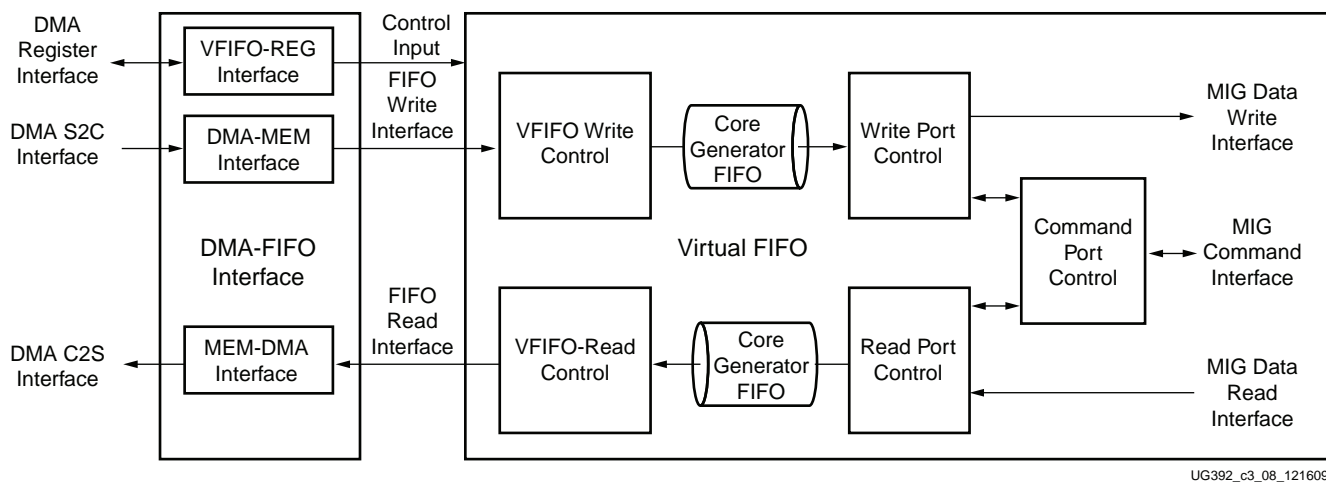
DMA Register Interface

VFIFO-REG Interface

Control Input

DMA S2C Interface

DMA-MEM Interface

FIFO Write Interface

VFIFO Write Control

Core Generator FIFO

Write Port Control

MIG Data Write Interface

DMA-FIFO Interface

Virtual FIFO

Command Port Control

MIG Command Interface

FIFO Read Interface

DMA C2S Interface

MEM-DMA Interface

VFIFO-Read Control

Core Generator FIFO

Read Port Control

MIG Data Read Interface

UG392_c3_08_121609